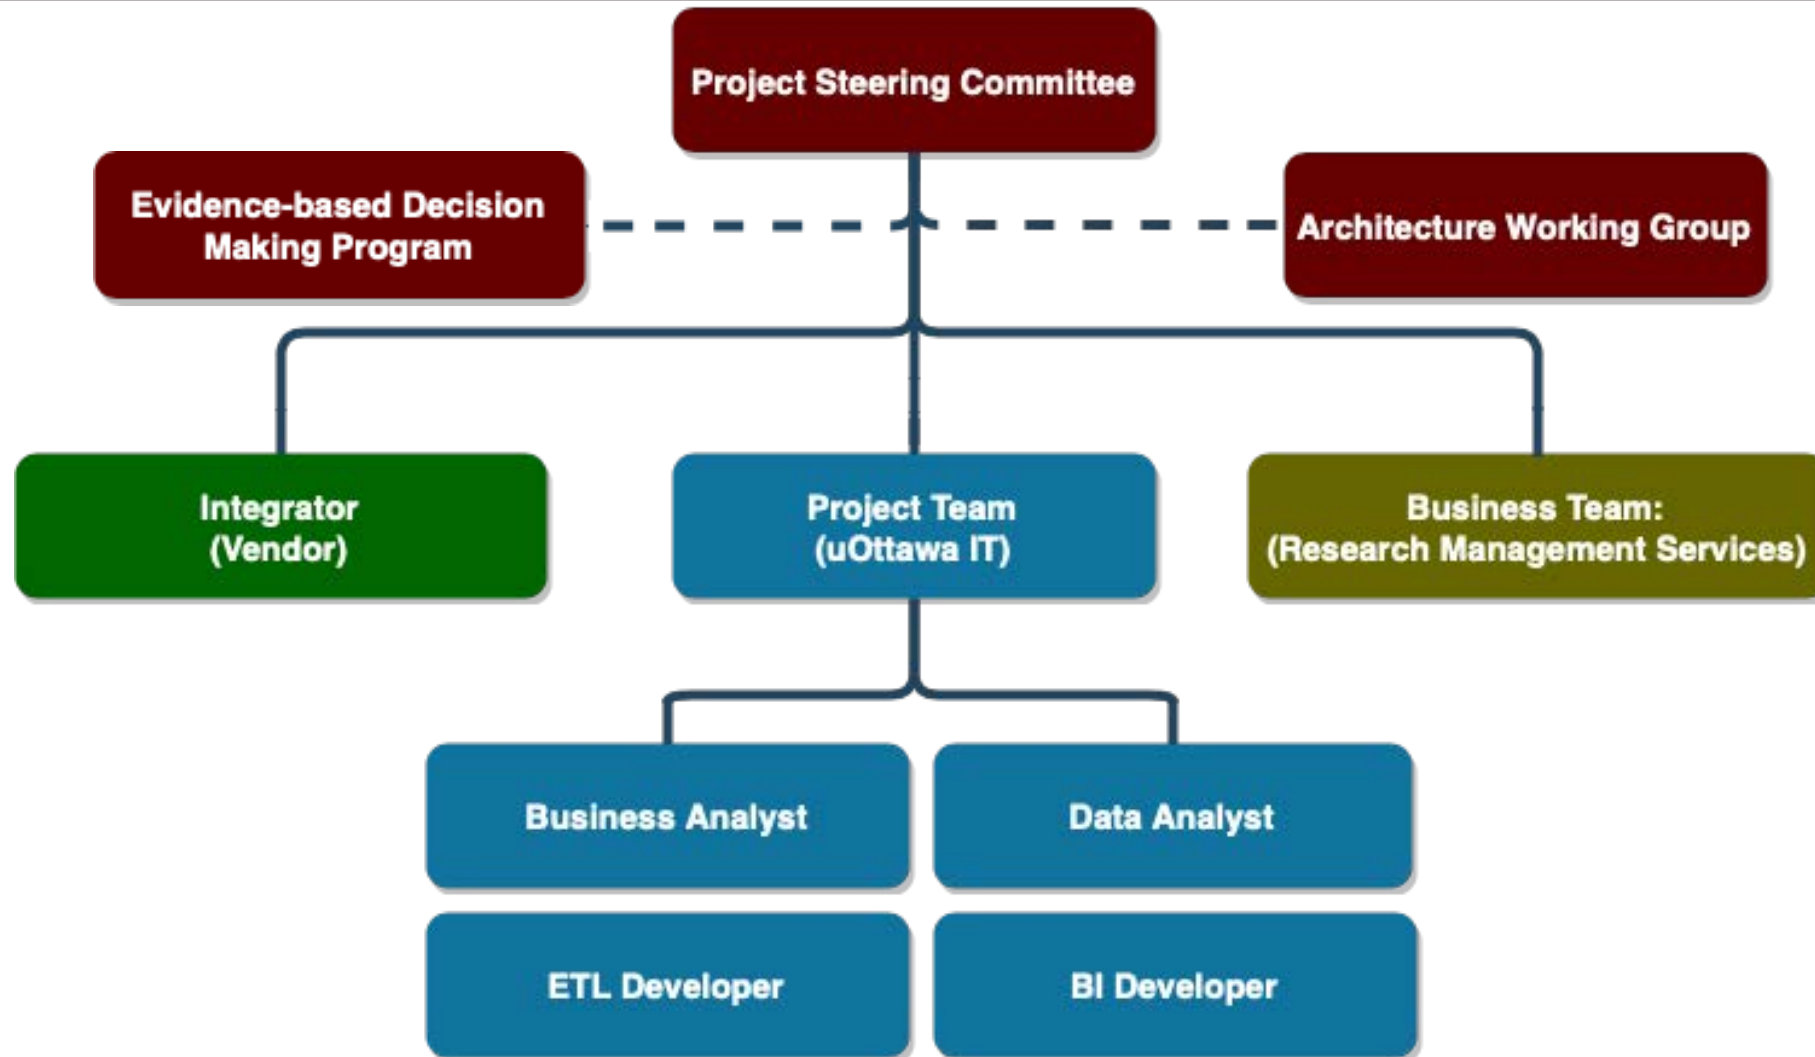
Project Steering Committee

Evidence-based Decision Making Program

Architecture Working Group

Integrator (Vendor)

Project Team (uOttawa IT)

Business Team: (Research Management Services)

Business Analyst

Data Analyst

ETL Developer

BI Developer